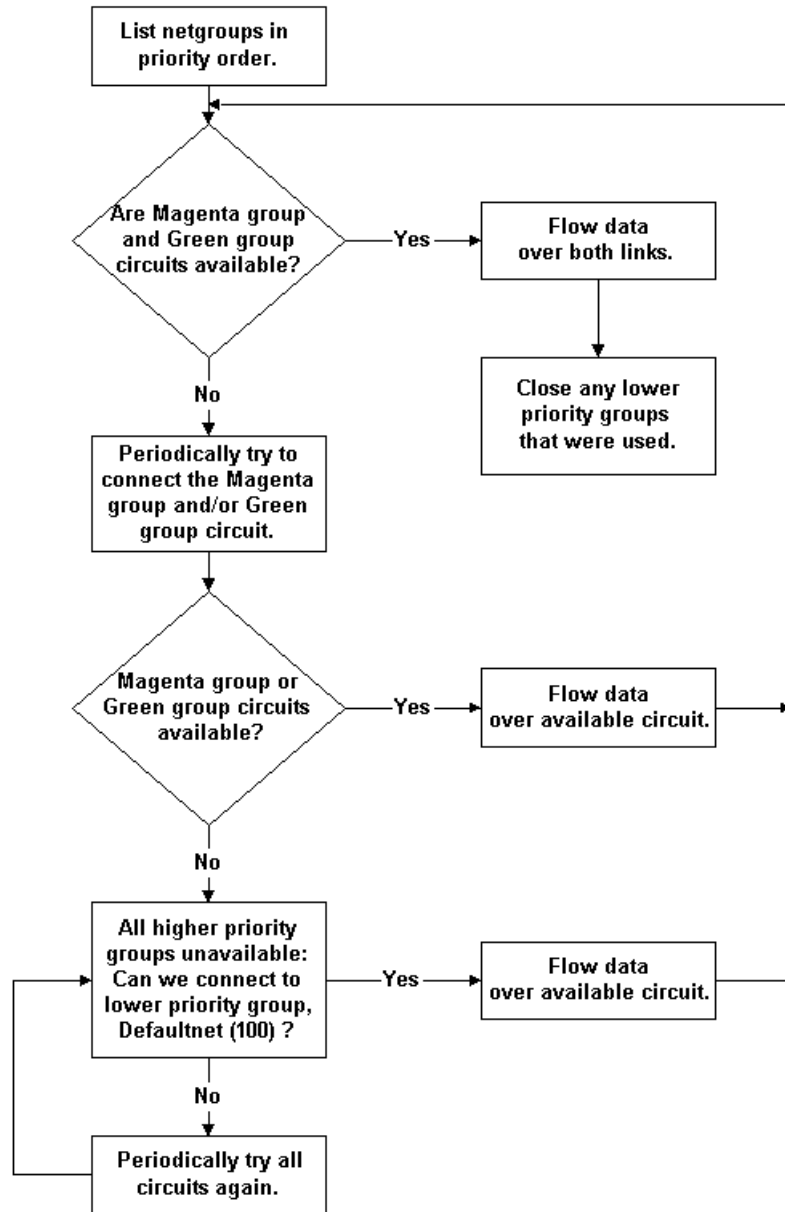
List netgroups in priority order.

Are Magenta group and Green group circuits available?

Yes

Flow data over both links.

Close any lower priority groups that were used.

No

Periodically try to connect the Magenta group and/or Green group circuit.

Magenta group or Green group circuits available?

Yes

Flow data over available circuit.

No

All higher priority groups unavailable: Can we connect to lower priority group, Defaultnet (100) ?

Yes

Flow data over available circuit.

No

Periodically try all circuits again.